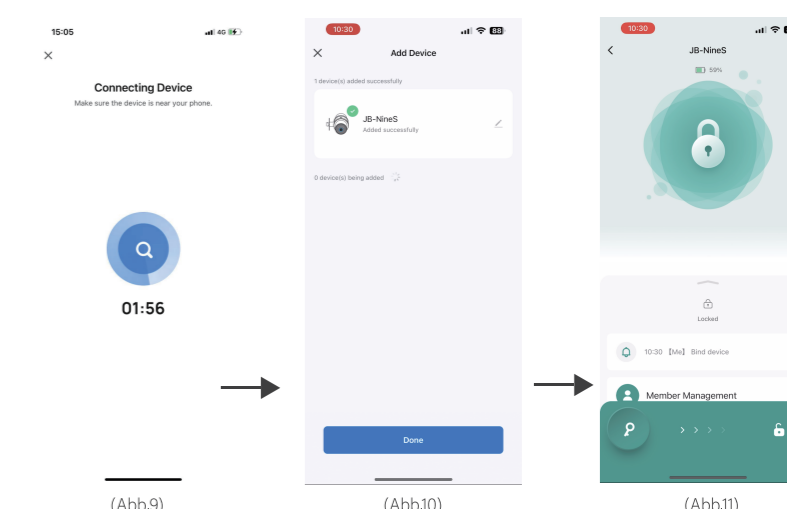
15:05

Connecting Device
Make sure the device is near your phone.

01:56

(Abb.9)

10:30 88

Add Device

1 device(s) added successfully

JB-NineS
Added successfully

0 device(s) being added

Done

(Abb.10)

10:30

JB-NineS

59%

Locked

10:30 【Me】 Bind device

Member Management

(Abb.11)